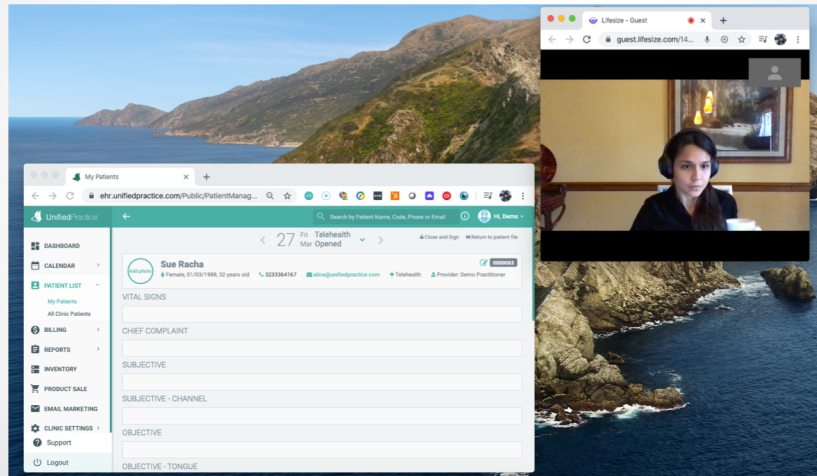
Lifesize - Guest
guest.lifesize.com/14...

My Patients
ehr.unifiedpractice.com/Public/PatientManag...

UnifiedPractice
Search by Patient Name, Code, Phone or Email
Hi, Demo

DASHBOARD
CALENDAR
PATIENT LIST
My Patients
All Clinic Patients
BILLING
REPORTS
INVENTORY
PRODUCT SALE
EMAIL MARKETING
CLINIC SETTINGS
Support
Logout

27 Fri Mar
Telehealth Opened
Close and Sign
Return to patient file

Add photo
Sue Racha
0000063
Female, 01/03/1988, 32 years old
3233364167
alina@unifiedpractice.com
Telehealth
Provider: Demo Practitioner

VITAL SIGNS
CHIEF COMPLAINT
SUBJECTIVE
SUBJECTIVE - CHANNEL
OBJECTIVE
OBJECTIVE - TONGUE